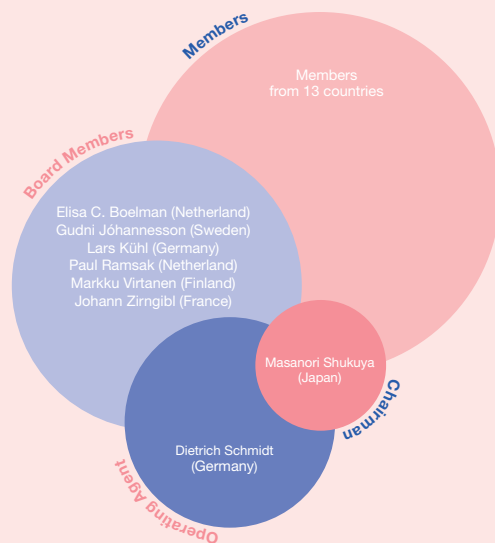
Members

Members from 13 countries

Board Members

Elisa C. Boelman (Netherland)
Gudni Jóhannesson (Sweden)
Lars Kühl (Germany)
Paul Ramsak (Netherland)
Markku Virtanen (Finland)
Johann Zirngibl (France)

Masanori Shukuya (Japan)

Chairman

Dietrich Schmidt (Germany)

Operating Agent